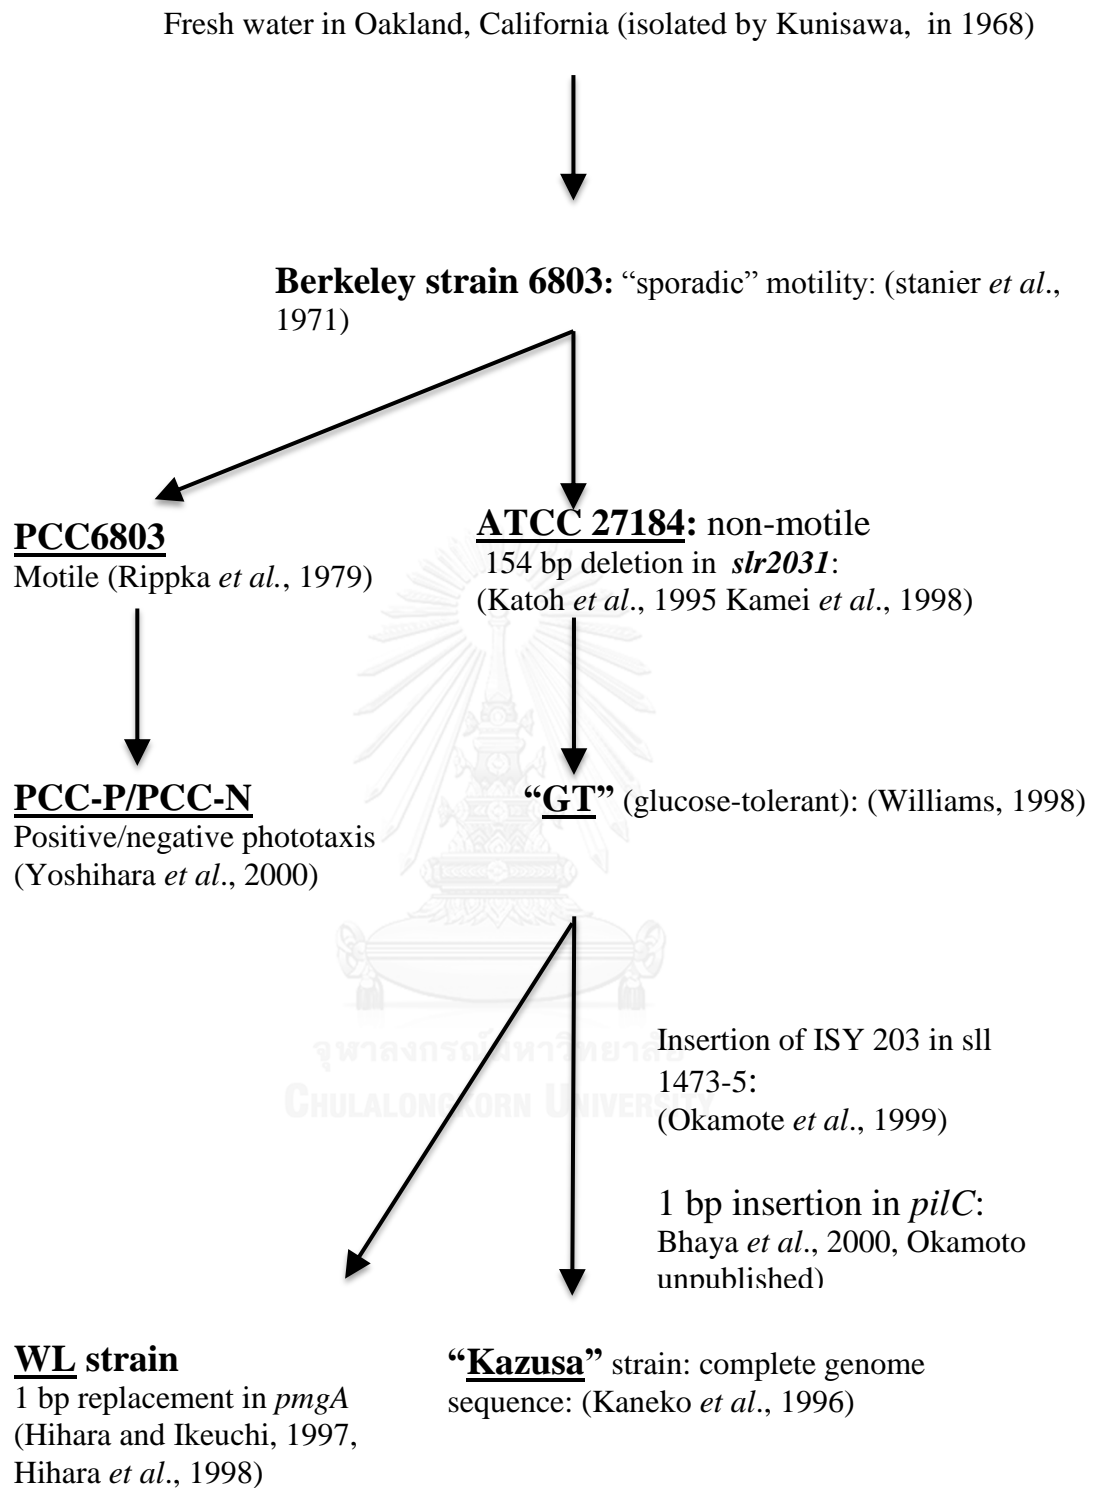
Fresh water in Oakland, California (isolated by Kunisawa, in 1968)

**Berkeley strain 6803:** "sporadic" motility: (stanier *et al*., 1971)

**PCC6803**
Motile (Rippka *et al.*, 1979)

**ATCC 27184:** non-motile
154 bp deletion in ***slr2031***:
(Katoh *et al*., 1995 Kamei *et al*., 1998)

**PCC-P/PCC-N**
Positive/negative phototaxis
(Yoshihara *et al*., 2000)

**"GT"** (glucose-tolerant): (Williams, 1998)

Insertion of ISY 203 in sll 1473-5:
(Okamote *et al*., 1999)

1 bp insertion in *pilC*:
Bhaya *et al*., 2000, Okamoto unpublished)

**WL strain**
1 bp replacement in *pmgA*
(Hihara and Ikeuchi, 1997, Hihara *et al*., 1998)

**"Kazusa"** strain: complete genome sequence: (Kaneko *et al*., 1996)

จุฬาลงกรณ์มหาวิทยาลัย
CHULALONGKORN UNIVERSITY